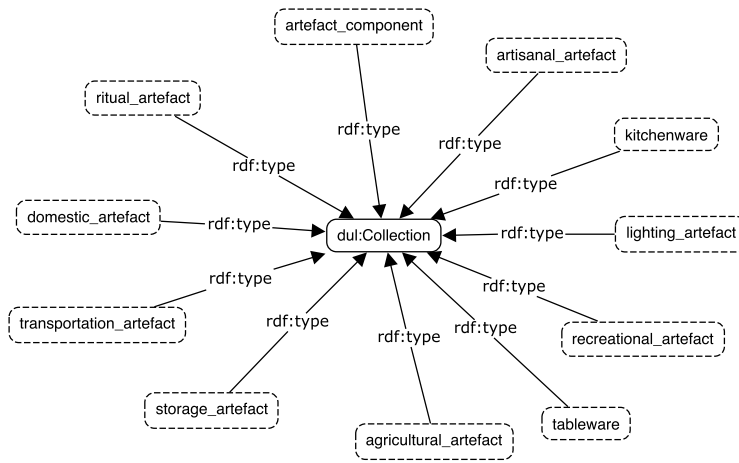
artefact_component

artisanal_artefact

ritual_artefact

kitchenware

rdf:type

rdf:type

rdf:type

rdf:type

domestic_artefact

rdf:type

dul:Collection

rdf:type

lighting_artefact

rdf:type

rdf:type

transportation_artefact

rdf:type

rdf:type

recreational_artefact

rdf:type

storage_artefact

agricultural_artefact

tableware